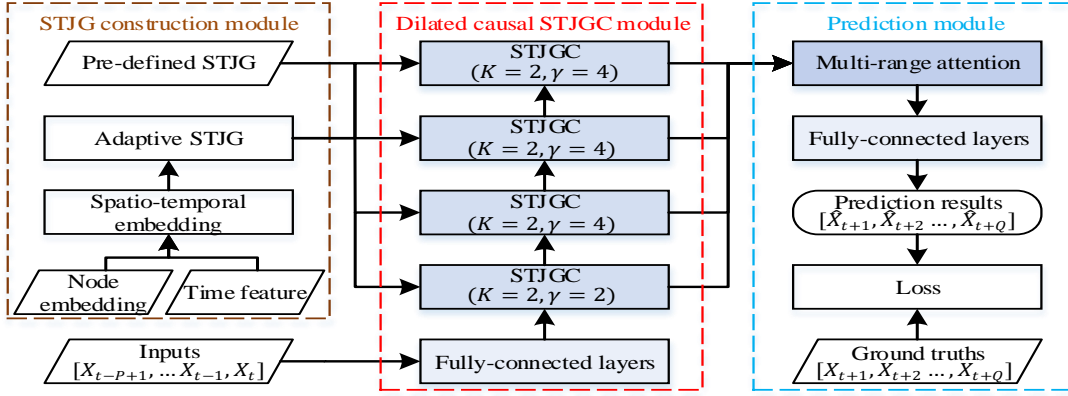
STJG construction module

Pre-defined STJG

Adaptive STJG

Spatio-temporal embedding

Node embedding

Time feature

Dilated causal STJGC module

STJGC $(K=2, \gamma=4)$

STJGC $(K=2, \gamma=4)$

STJGC $(K=2, \gamma=4)$

STJGC $(K=2, \gamma=2)$

Fully-connected layers

Inputs $[X_{t-P+1}, \ldots X_{t-1}, X_t]$

Prediction module

Multi-range attention

Fully-connected layers

Prediction results $[\hat{X}_{t+1}, \hat{X}_{t+2} \ldots, \hat{X}_{t+Q}]$

Loss

Ground truths $[X_{t+1}, X_{t+2} \ldots, X_{t+Q}]$